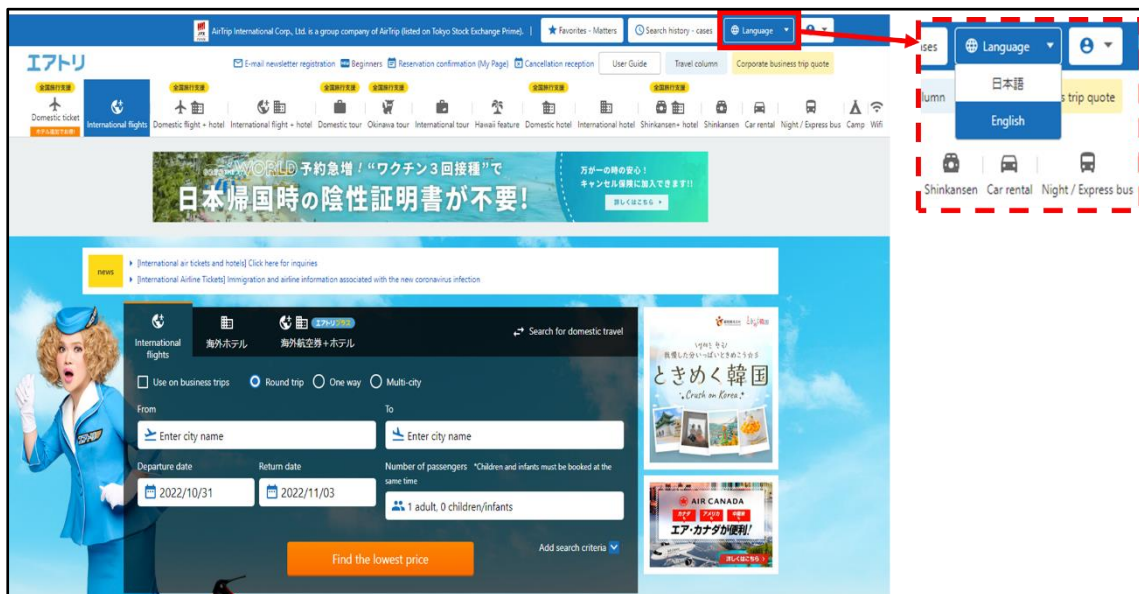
AirTrip International Corp., Ltd. is a group company of AirTrip (listed on Tokyo Stock Exchange Prime). | Favorites - Matters | Search history - cases | Language

エアトリ

E-mail newsletter registration | Beginners | Reservation confirmation (My Page) | Cancellation reception | User Guide | Travel column | Corporate business trip quote

全国旅行支援

Domestic ticket | International flights | Domestic flight + hotel | International flight + hotel | Domestic tour | Okinawa tour | International tour | Hawaii feature | Domestic hotel | International hotel | Shinkansen+ hotel | Shinkansen | Car rental | Night / Express bus | Camp | Wifi

WORLD 予約急増！"ワクチン3回接種"で
日本帰国時の陰性証明書が不要！
万が一の時の安心！
キャンセル保障に加入できます!!
詳しくはこちら

news
[International air tickets and hotels] Click here for inquiries
[International Airline Tickets] Immigration and airline information associated with the new coronavirus infection

International flights | 海外ホテル | 海外航空券＋ホテル | エアトリプラス | Search for domestic travel

Use on business trips | Round trip | One way | Multi-city

From
Enter city name
To
Enter city name

Departure date
2022/10/31
Return date
2022/11/03
Number of passengers *Children and infants must be booked at the same time
1 adult, 0 children/infants

Find the lowest price
Add search criteria

ときめく韓国
Crush on Korea

AIR CANADA
エア・カナダが便利!
詳しくはこちら

ses | Language | 日本語 | English
lumn | s trip quote
Shinkansen | Car rental | Night / Express bus